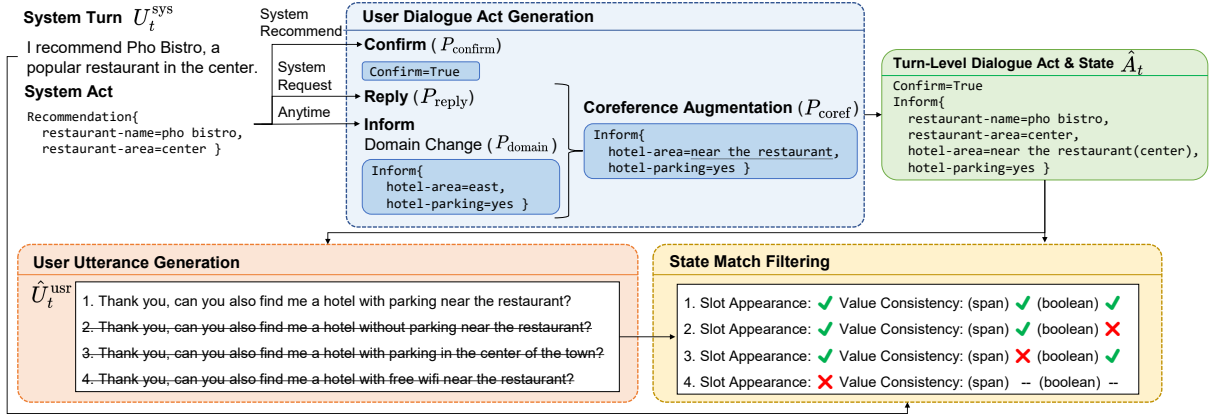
System Turn $U_t^{\text{sys}}$

I recommend Pho Bistro, a popular restaurant in the center.

System Act

Recommendation{
restaurant-name=pho bistro,
restaurant-area=center }

System Recommend

System Request

Anytime

User Dialogue Act Generation

Confirm ( $P_{\text{confirm}}$)

Confirm=True

Reply ( $P_{\text{reply}}$)

Inform

Domain Change ( $P_{\text{domain}}$)

Inform{
hotel-area=east,
hotel-parking=yes }

Coreference Augmentation ( $P_{\text{coref}}$)

Inform{
hotel-area=near the restaurant,
hotel-parking=yes }

Turn-Level Dialogue Act & State $\hat{A}_t$

Confirm=True
Inform{
restaurant-name=pho bistro,
restaurant-area=center,
hotel-area=near the restaurant(center),
hotel-parking=yes }

User Utterance Generation

$\hat{U}_t^{\text{usr}}$

1. Thank you, can you also find me a hotel with parking near the restaurant?
2. Thank you, can you also find me a hotel without parking near the restaurant?
3. Thank you, can you also find me a hotel with parking in the center of the town?
4. Thank you, can you also find me a hotel with free wifi near the restaurant?

State Match Filtering

1. Slot Appearance: ✔ Value Consistency: (span) ✔ (boolean) ✔
2. Slot Appearance: ✔ Value Consistency: (span) ✔ (boolean) ✘
3. Slot Appearance: ✔ Value Consistency: (span) ✘ (boolean) ✔
4. Slot Appearance: ✘ Value Consistency: (span) -- (boolean) --